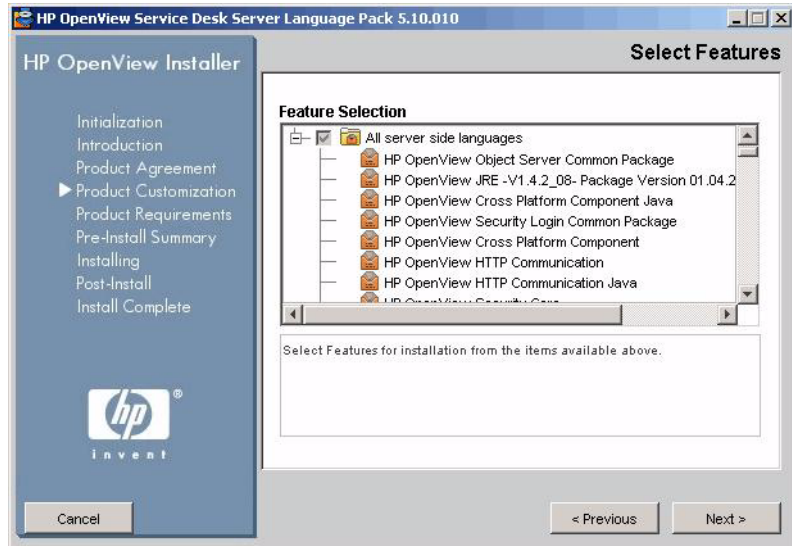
HP OpenView Service Desk Server Language Pack 5.10.010

HP OpenView Installer

Select Features

Initialization
Introduction
Product Agreement
Product Customization
Product Requirements
Pre-Install Summary
Installing
Post-Install
Install Complete

Feature Selection

All server side languages
HP OpenView Object Server Common Package
HP OpenView JRE -V1.4.2_08- Package Version 01.04.2
HP OpenView Cross Platform Component Java
HP OpenView Security Login Common Package
HP OpenView Cross Platform Component
HP OpenView HTTP Communication
HP OpenView HTTP Communication Java
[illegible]

Select Features for installation from the items available above.

hp
invent

Cancel

< Previous

Next >